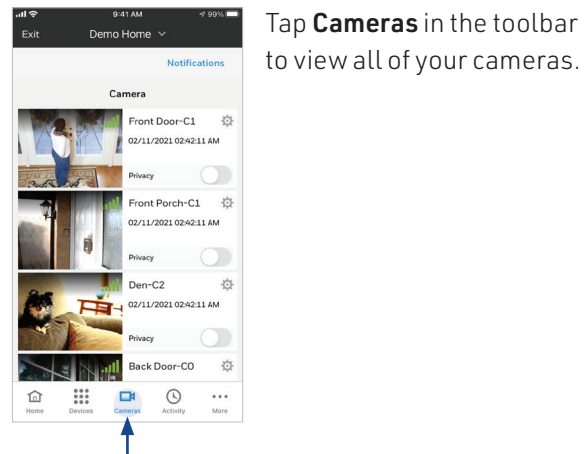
9:41 AM
99%
Exit
Demo Home
Notifications
Camera
Front Door-C1
02/11/2021 02:42:11 AM
Privacy
Front Porch-C1
02/11/2021 02:42:11 AM
Privacy
Den-C2
02/11/2021 02:42:11 AM
Privacy
Back Door-C0
Home
Devices
Cameras
Activity
More

Tap **Cameras** in the toolbar to view all of your cameras.